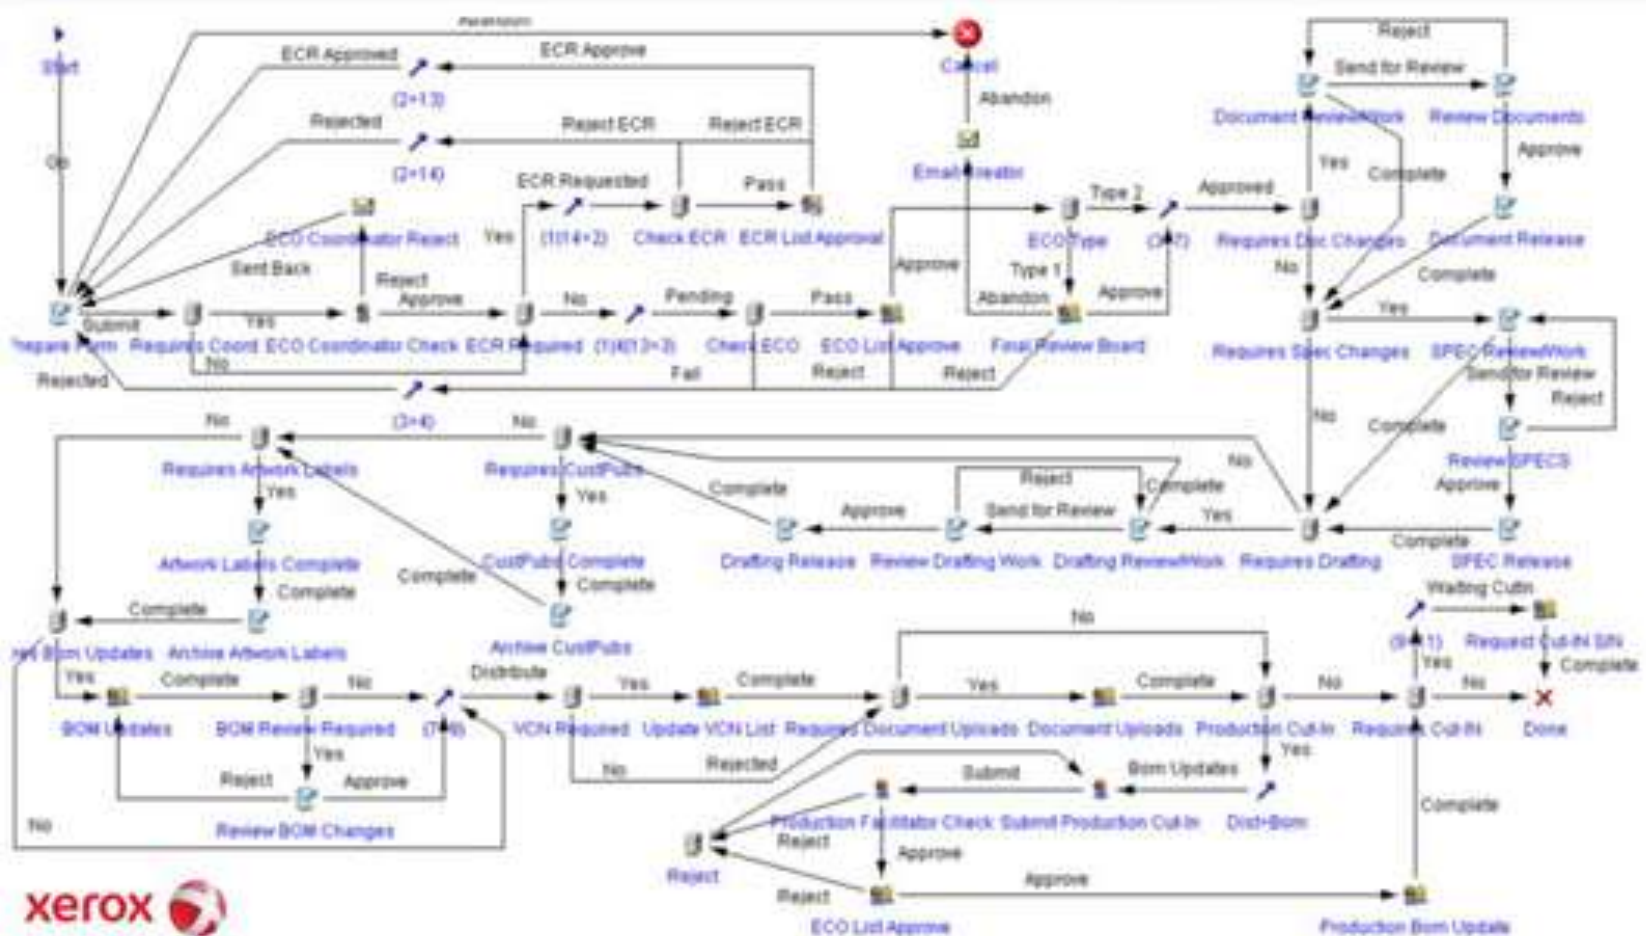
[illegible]
Start
Go
ECR Approved
ECR Approve
(2+13)
Rejected
Reject ECR
Reject ECR
(2+14)
ECR Requested
Pass
Cancel
Abandon
Email Creator
ECO Coordinator Reject
Yes
(1(14+2)
Check ECR
ECR List Approval
Sent Back
Reject
Approve
Submit
Yes
No
Pending
Pass
Approve
Prepare Form
Requires Coord
ECO Coordinator Check
ECR Required
(1)4(13+3)
Check ECO
ECO List Approve
No
Fail
Reject
Reject
Rejected
(3+4)
ECO Type
Type 2
(3+7)
Approved
Type 1
Abandon
Approve
Final Review Board
Reject
Send for Review
Document ReviewWork
Review Documents
Yes
Complete
Approve
Requires Doc Changes
Document Release
No
Complete
Yes
Requires Spec Changes
SPEC ReviewWork
Send for Review
Reject
No
Complete
Review SPECS
Approve
No
No
No
Requires Artwork Labels
Yes
Requires CustPubs
Yes
Complete
Reject
Complete
Approve
Send for Review
Yes
Artwork Labels Complete
CustPubs Complete
Complete
Drafting Release
Review Drafting Work
Drafting ReviewWork
Requires Drafting
Complete
SPEC Release
Complete
Complete
Complete
Waiting Cutin
Bom Updates
Archive Artwork Labels
Archive CustPubs
(9+11)
Request Cut-In S/N
Yes
Complete
No
Yes
Complete
No
Distribute
Yes
Complete
Yes
Complete
No
No
BOM Updates
BOM Review Required
(7+8)
VCN Required
Update VCN List
Requires Document Uploads
Document Uploads
Production Cut-In
Requires Cut-In
Done
Yes
Yes
No
Rejected
Reject
Approve
Submit
Bom Updates
Review BOM Changes
Production Facilitator Check
Submit Production Cut-In
Dist+Bom
No
Reject
Approve
Complete
Reject
Reject
Approve
ECO List Approve
Production Bom Update
xerox